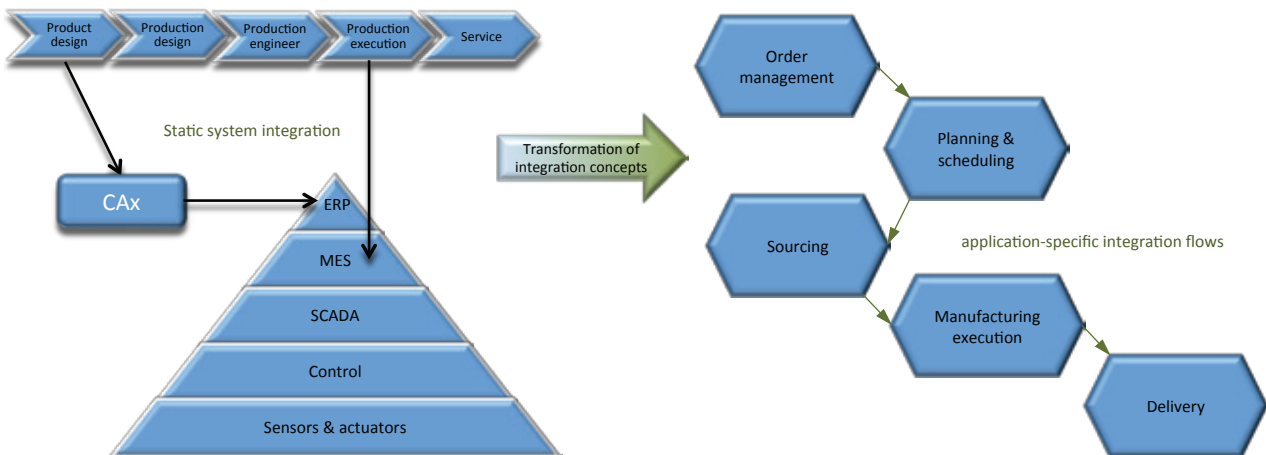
Product design

Production design

Production engineer

Production execution

Service

Static system integration

CAx

ERP

MES

SCADA

Control

Sensors & actuators

Transformation of integration concepts

Order management

Planning & scheduling

Sourcing

application-specific integration flows

Manufacturing execution

Delivery